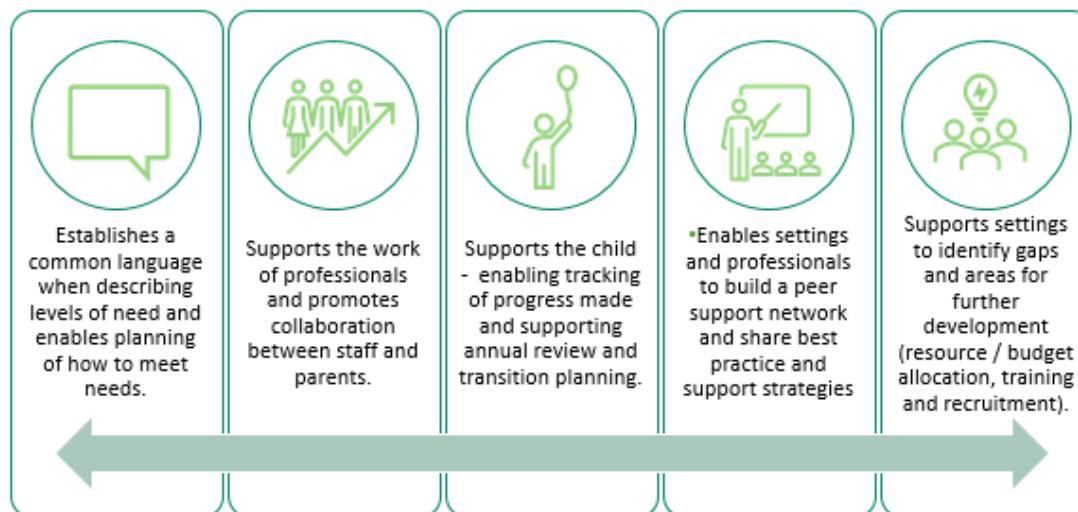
Establishes a common language when describing levels of need and enables planning of how to meet needs.

Supports the work of professionals and promotes collaboration between staff and parents.

Supports the child - enabling tracking of progress made and supporting annual review and transition planning.

•Enables settings and professionals to build a peer support network and share best practice and support strategies

Supports settings to identify gaps and areas for further development (resource / budget allocation, training and recruitment).